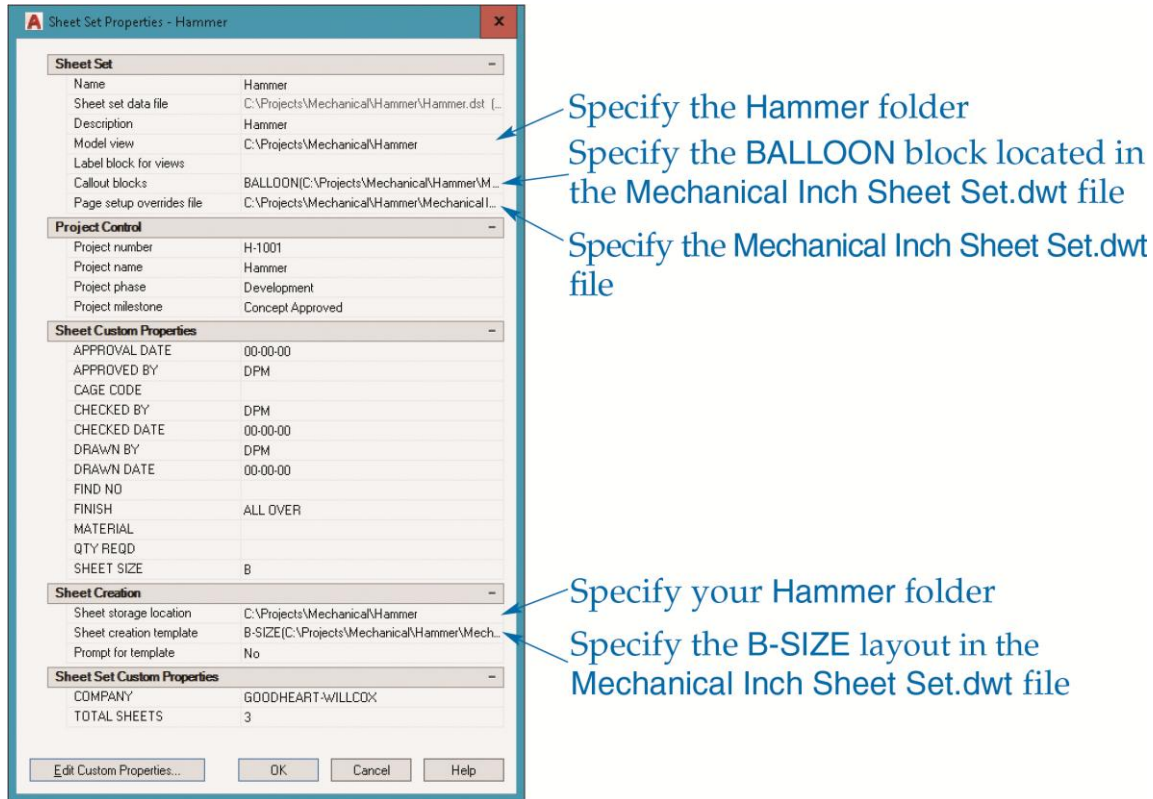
Sheet Set Properties - Hammer

| Sheet Set | |
|---|---|
| Name | Hammer |
| Sheet set data file | C:\Projects\Mechanical\Hammer\Hammer.dst (... |
| Description | Hammer |
| Model view | C:\Projects\Mechanical\Hammer |
| Label block for views | |
| Callout blocks | BALLOON(C:\Projects\Mechanical\Hammer\M... |
| Page setup overrides file | C:\Projects\Mechanical\Hammer\Mechanical I... |

| Project Control | |
|---|---|
| Project number | H-1001 |
| Project name | Hammer |
| Project phase | Development |
| Project milestone | Concept Approved |

| Sheet Custom Properties | |
|---|---|
| APPROVAL DATE | 00-00-00 |
| APPROVED BY | DPM |
| CAGE CODE | |
| CHECKED BY | DPM |
| CHECKED DATE | 00-00-00 |
| DRAWN BY | DPM |
| DRAWN DATE | 00-00-00 |
| FIND NO | |
| FINISH | ALL OVER |
| MATERIAL | |
| QTY REQD | |
| SHEET SIZE | B |

| Sheet Creation | |
|---|---|
| Sheet storage location | C:\Projects\Mechanical\Hammer |
| Sheet creation template | B-SIZE(C:\Projects\Mechanical\Hammer\Mech... |
| Prompt for template | No |

| Sheet Set Custom Properties | |
|---|---|
| COMPANY | GOODHEART-WILLCOX |
| TOTAL SHEETS | 3 |

Edit Custom Properties... OK Cancel Help

Specify the Hammer folder

Specify the BALLOON block located in the Mechanical Inch Sheet Set.dwt file

Specify the Mechanical Inch Sheet Set.dwt file

Specify your Hammer folder

Specify the B-SIZE layout in the Mechanical Inch Sheet Set.dwt file